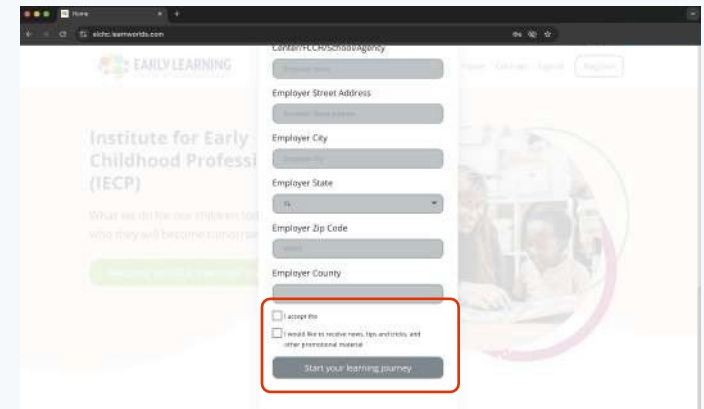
Home
elchc.learnworlds.com
EARLY LEARNING
Home Courses Signin Register
Institute for Early Childhood Professi
(IECP)
What we do for our children tod who they will become tomorrow
Center/FCCH/School/Agency
Employer Name
Employer Street Address
Employer Street Address
Employer City
Employer City
Employer State
FL
Employer Zip Code
Employer County
I accept the
I would like to receive news, tips and tricks, and other promotional material
Start your learning journey